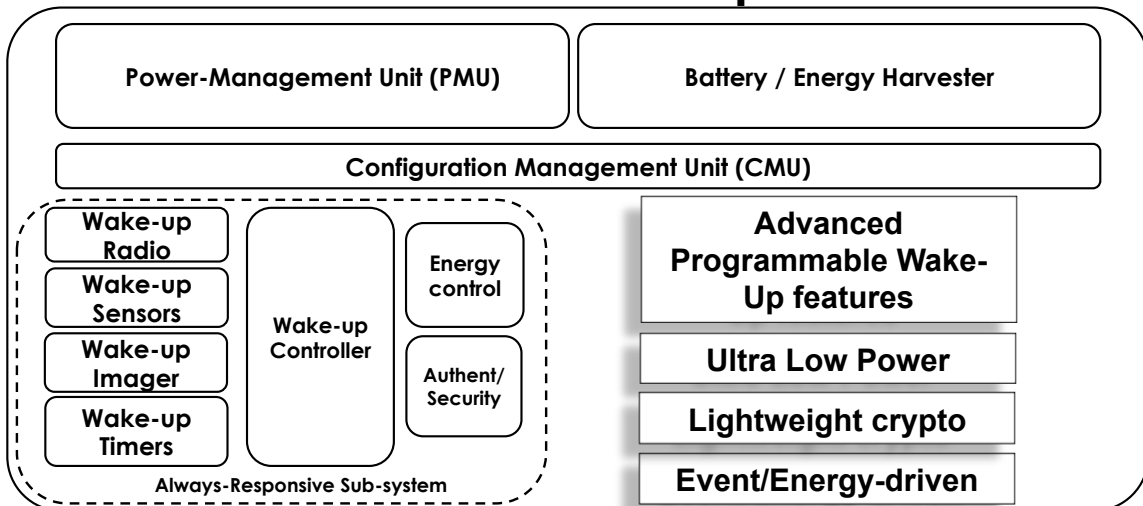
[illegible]

Power-Management Unit (PMU)

Battery / Energy Harvester

Configuration Management Unit (CMU)

Wake-up Radio

Wake-up Sensors

Wake-up Imager

Wake-up Timers

Wake-up Controller

Energy control

Authent/ Security

Always-Responsive Sub-system

Advanced Programmable Wake-Up features

Ultra Low Power

Lightweight crypto

Event/Energy-driven